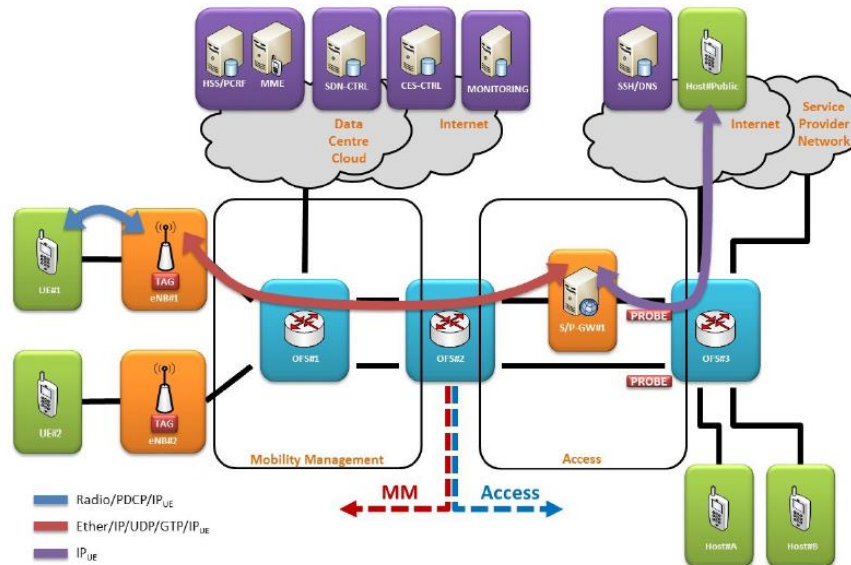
HSS/PCRF
MME
SDN-CTRL
CES-CTRL
MONITORING
Data Centre Cloud
Internet
SSH/DNS
Host#Public
Internet
Service Provider Network
UE#1
TAG
eNB#1
OFS#1
OFS#2
S/P-GW#1
PROBE
OFS#3
PROBE
UE#2
TAG
eNB#2
Mobility Management
Access
MM
Access
Host#A
Host#B
Radio/PDCP/IP$_{UE}$
Ether/IP/UDP/GTP/IP$_{UE}$
IP$_{UE}$